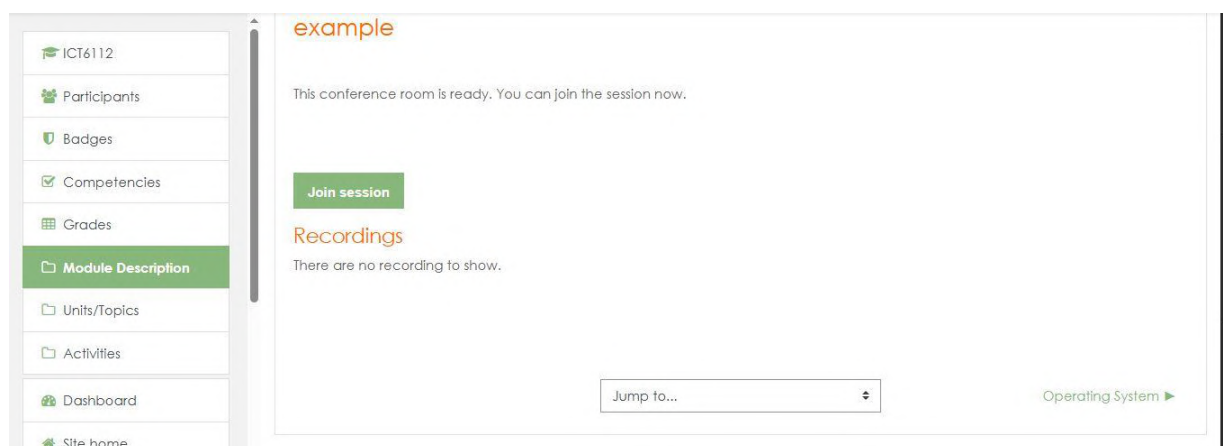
ICT6112

Participants

Badges

Competencies

Grades

Module Description

Units/Topics

Activities

Dashboard

Site home

example

This conference room is ready. You can join the session now.

Join session

Recordings

There are no recording to show.

Jump to...

Operating System ►